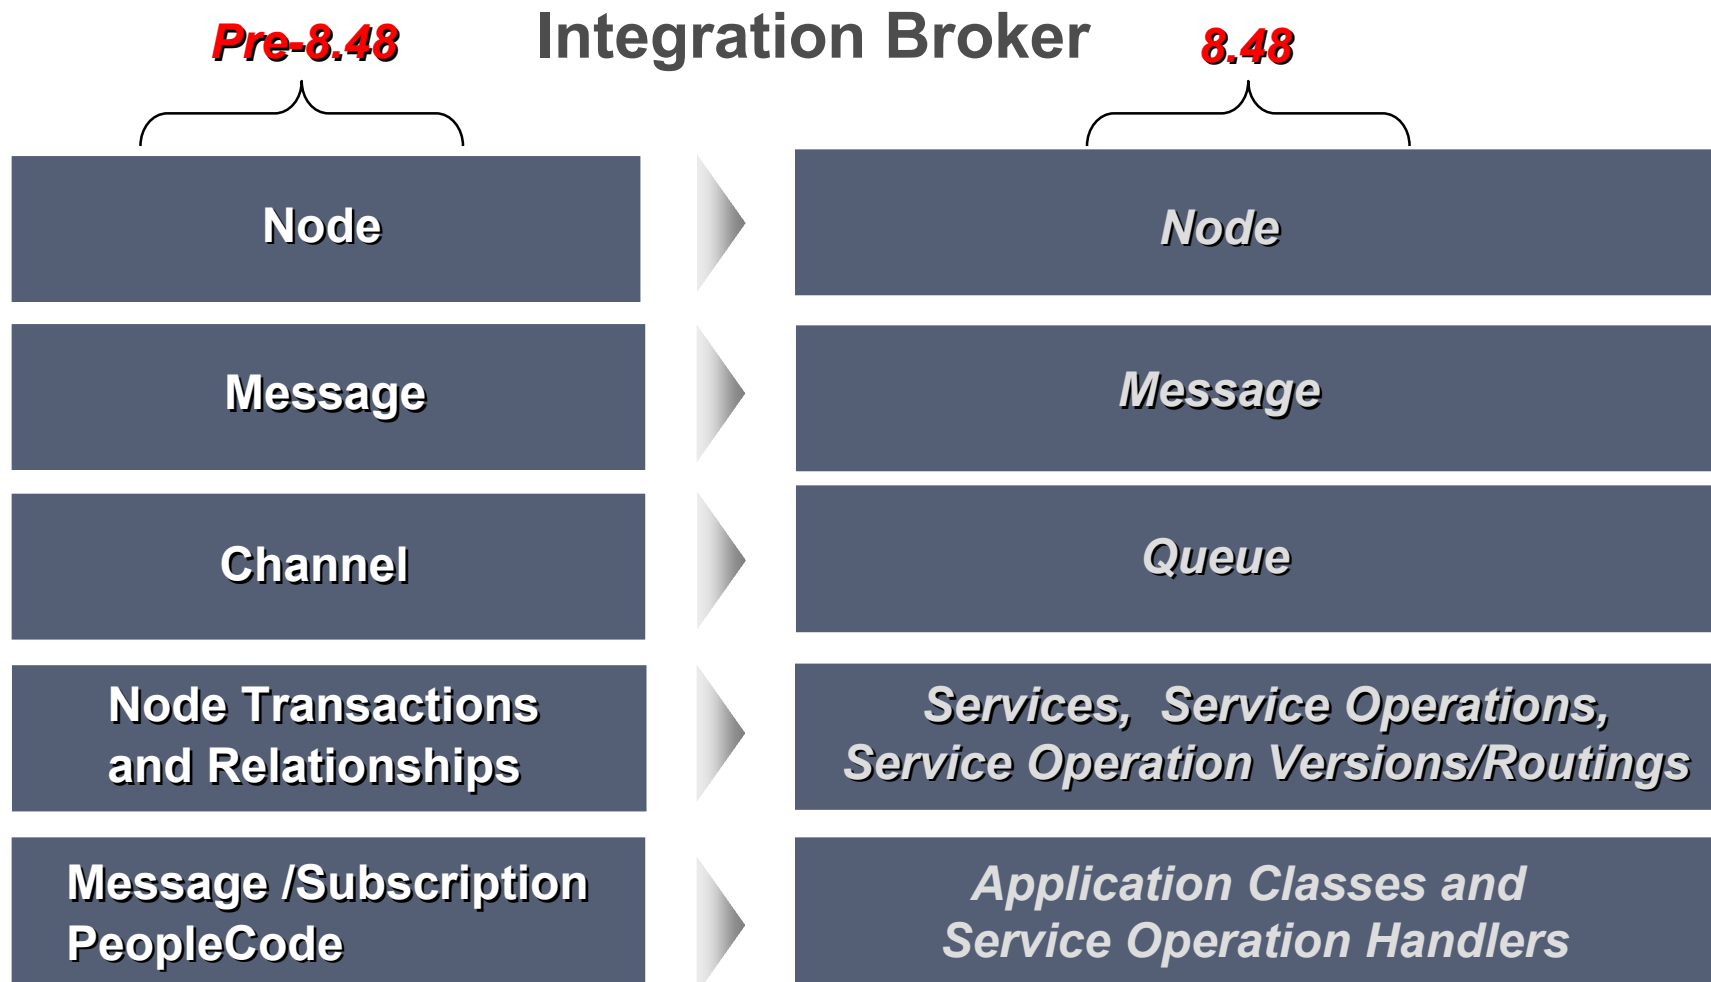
Pre-8.48

Integration Broker

8.48

Node

Node

Message

Message

Channel

Queue

Node Transactions and Relationships

Services, Service Operations, Service Operation Versions/Routings

Message /Subscription PeopleCode

Application Classes and Service Operation Handlers